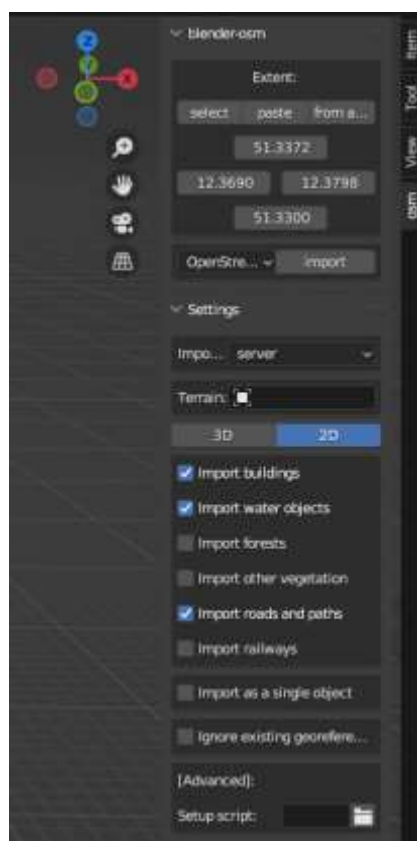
Z
Y
X

blender-osm

Extent:

select paste from a...

51.3372

12.3690 12.3798

51.3300

OpenStre... import

Settings

Impo... server

Terrain:

3D 2D

Import buildings

Import water objects

Import forests

Import other vegetation

Import roads and paths

Import railways

Import as a single object

Ignore existing georefere...

[Advanced]:

Setup script:

Item
Tool
View
osm